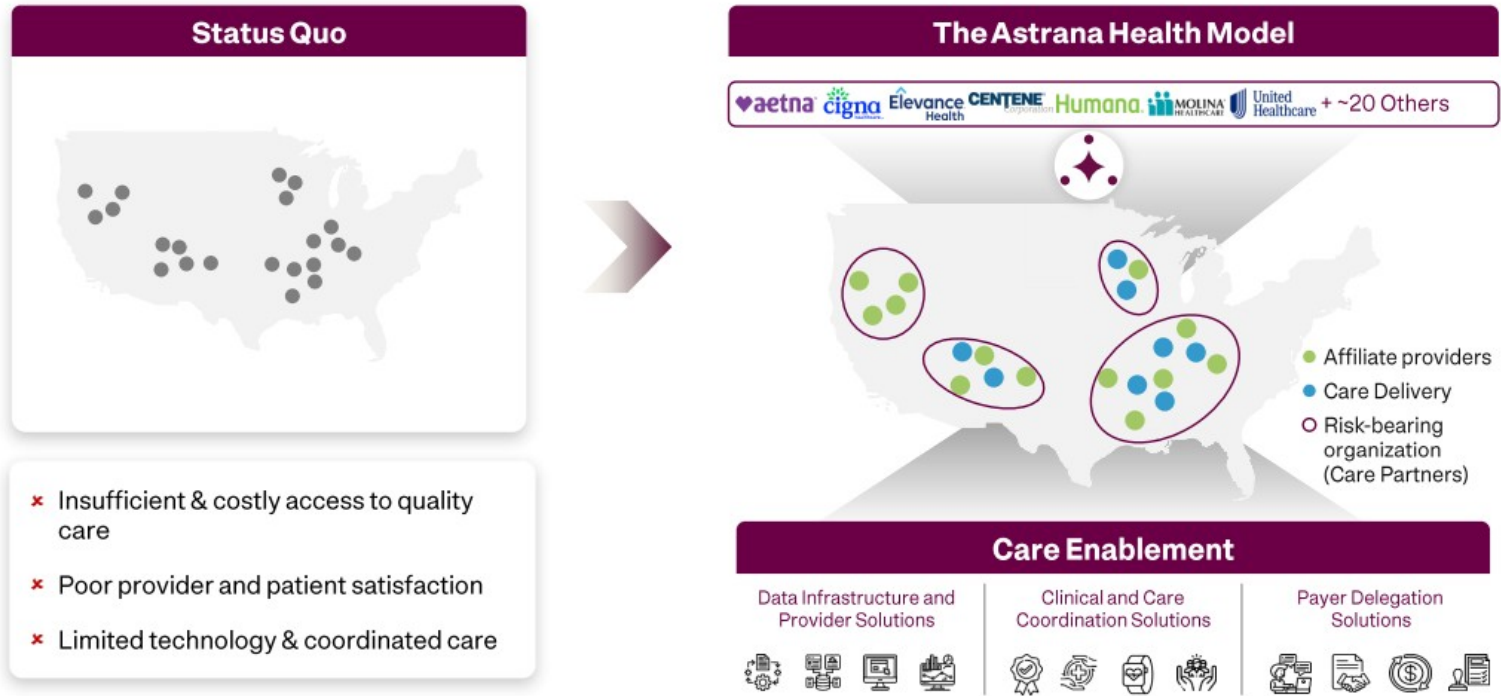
Status Quo

× Insufficient & costly access to quality care

× Poor provider and patient satisfaction

× Limited technology & coordinated care

The Astrana Health Model

aetna cigna healthcare Elevance Health CENTENE Corporation Humana. MOLINA HEALTHCARE United Healthcare + ~20 Others

Affiliate providers

Care Delivery

Risk-bearing organization (Care Partners)

Care Enablement

Data Infrastructure and Provider Solutions

Clinical and Care Coordination Solutions

Payer Delegation Solutions